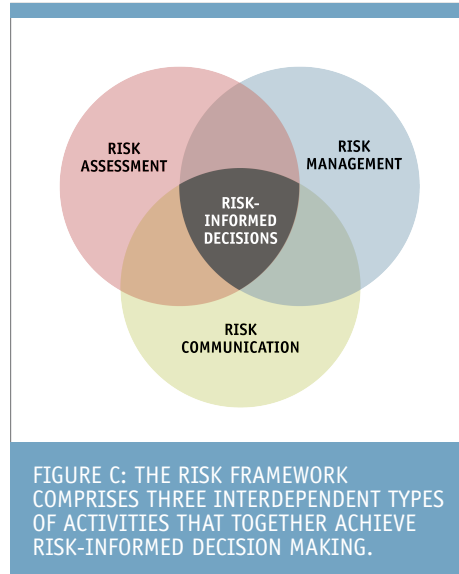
RISK ASSESSMENT

RISK MANAGEMENT

RISK-INFORMED DECISIONS

RISK COMMUNICATION

FIGURE C: THE RISK FRAMEWORK COMPRISES THREE INTERDEPENDENT TYPES OF ACTIVITIES THAT TOGETHER ACHIEVE RISK-INFORMED DECISION MAKING.